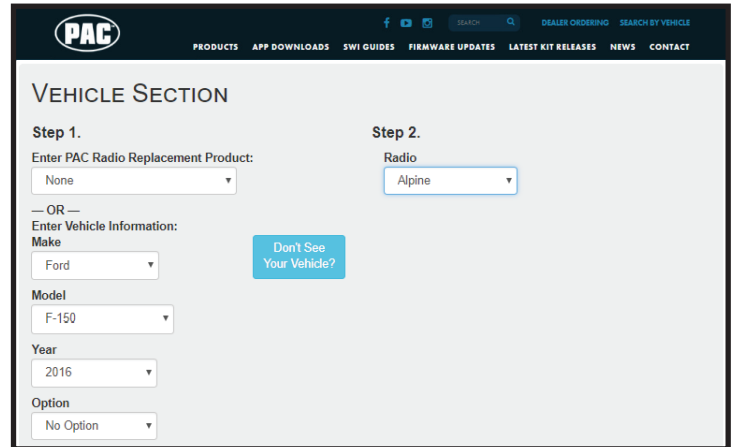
PAC

SEARCH

DEALER ORDERING SEARCH BY VEHICLE

PRODUCTS APP DOWNLOADS SWI GUIDES FIRMWARE UPDATES LATEST KIT RELEASES NEWS CONTACT

VEHICLE SECTION

Step 1.

Enter PAC Radio Replacement Product:

None

— OR —

Enter Vehicle Information:

Make

Ford

Model

F-150

Year

2016

Option

No Option

Don't See Your Vehicle?

Step 2.

Radio

Alpine